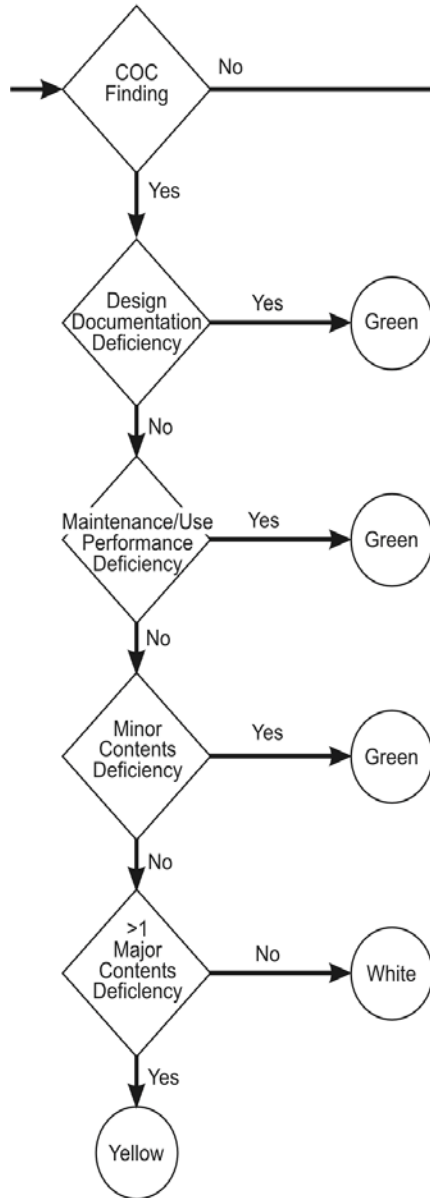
COC Finding

No

Yes

Design Documentation Deficiency

Yes

Green

No

Maintenance/Use Performance Deficiency

Yes

Green

No

Minor Contents Deficiency

Yes

Green

No

>1 Major Contents Deficiency

No

White

Yes

Yellow